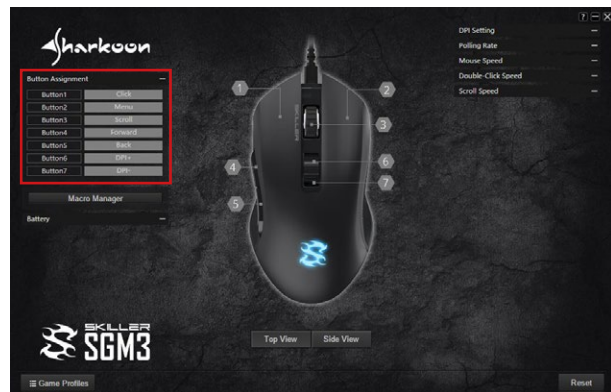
Sharkoon

? – ×

Button Assignment –

| Button1 | Click |
|---|---|
| Button2 | Menu |
| Button3 | Scroll |
| Button4 | Forward |
| Button5 | Back |
| Button6 | DPI+ |
| Button7 | DPI- |

Macro Manager

Battery –

1
2
3
4
5
6
7

DPI Setting –
Polling Rate –
Mouse Speed –
Double-Click Speed –
Scroll Speed –

SKILLER SGM3

Top View
Side View

Game Profiles

Reset